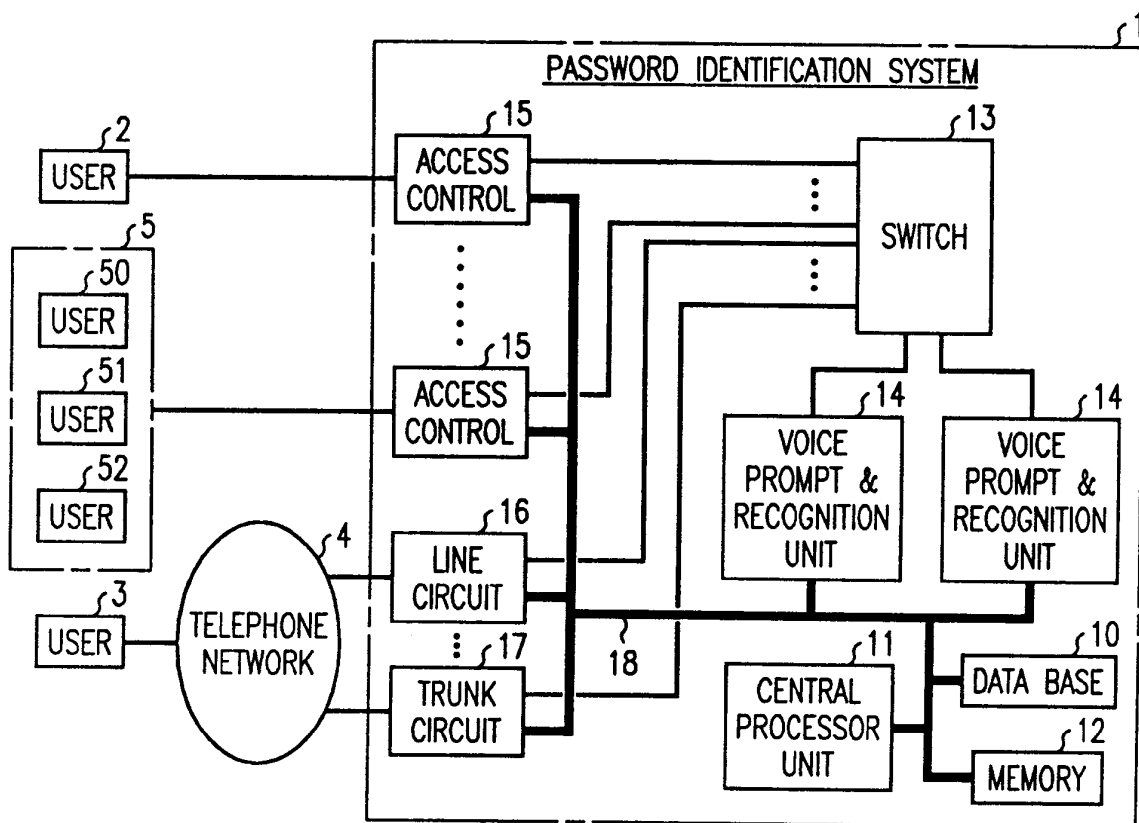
1
PASSWORD IDENTIFICATION SYSTEM

2
USER

5
50
USER
51
USER
52
USER

3
USER

4
TELEPHONE NETWORK

15
ACCESS CONTROL

15
ACCESS CONTROL

16
LINE CIRCUIT

17
TRUNK CIRCUIT

18

13
SWITCH

14
VOICE PROMPT & RECOGNITION UNIT

14
VOICE PROMPT & RECOGNITION UNIT

11
CENTRAL PROCESSOR UNIT

10
DATA BASE

12
MEMORY